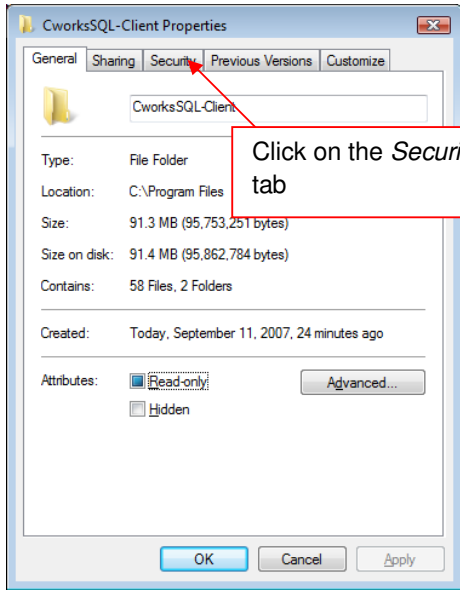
CworksSQL-Client Properties

General | Sharing | Security | Previous Versions | Customize

CworksSQL-Client

Click on the *Securi*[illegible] tab

Type: File Folder

Location: C:\Program Files

Size: 91.3 MB (95,753,251 bytes)

Size on disk: 91.4 MB (95,862,784 bytes)

Contains: 58 Files, 2 Folders

Created: Today, September 11, 2007, 24 minutes ago

Attributes: Read-only

Hidden

Advanced...

OK | Cancel | Apply